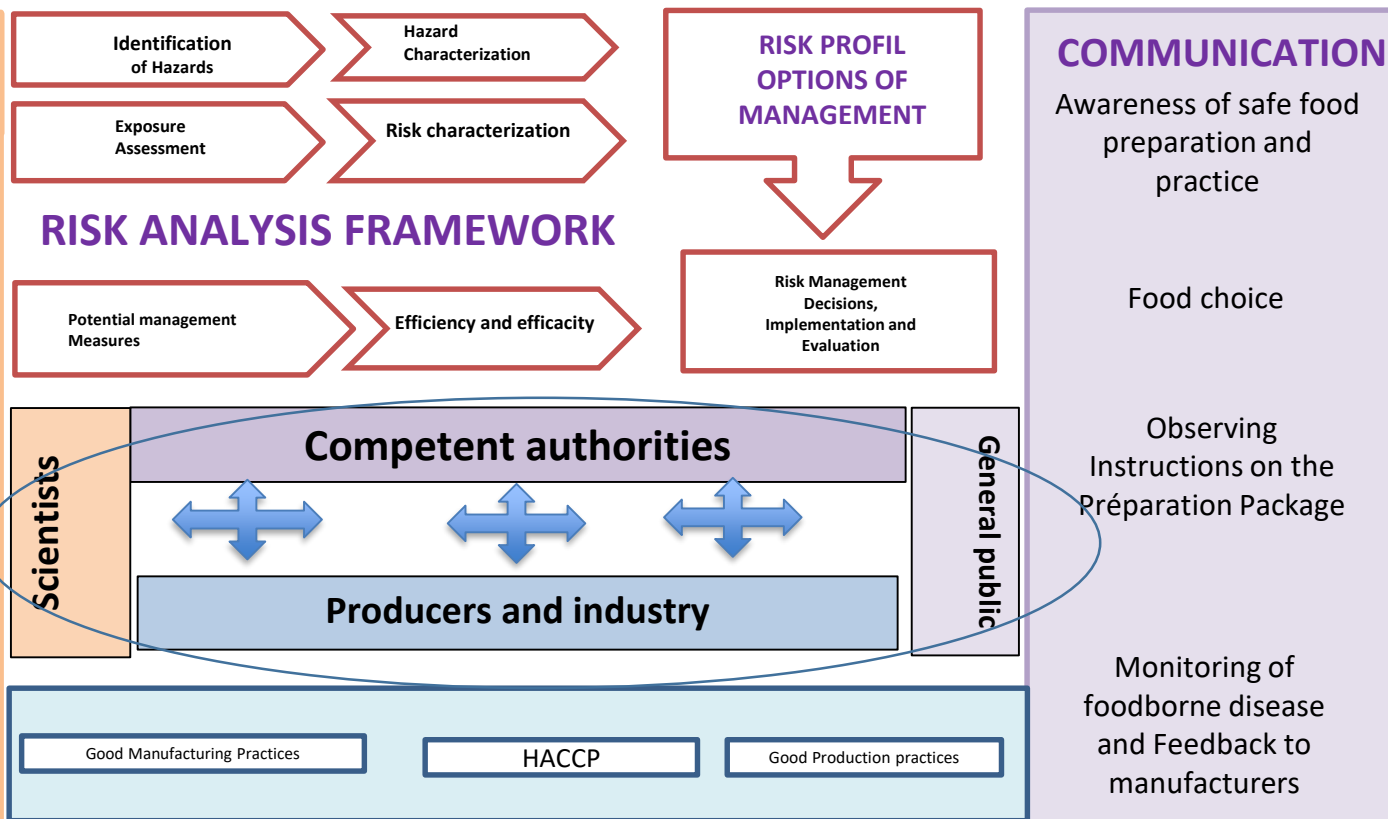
Identification of Hazards

Hazard Characterization

Exposure Assessment

Risk characterization

RISK PROFIL OPTIONS OF MANAGEMENT

RISK ANALYSIS FRAMEWORK

Potential management Measures

Efficiency and efficacity

Risk Management Decisions, Implementation and Evaluation

Scientists

Competent authorities

Producers and industry

General public

Good Manufacturing Practices

HACCP

Good Production practices

COMMUNICATION

Awareness of safe food preparation and practice

Food choice

Observing Instructions on the Préparation Package

Monitoring of foodborne disease and Feedback to manufacturers